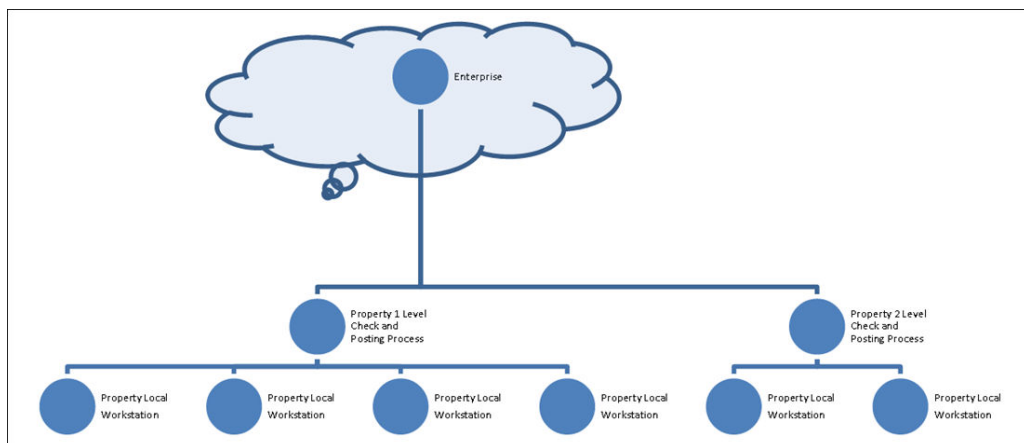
Enterprise

Property 1 Level Check and Posting Process

Property 2 Level Check and Posting Process

Property Local Workstation

Property Local Workstation

Property Local Workstation

Property Local Workstation

Property Local Workstation

Property Local Workstation